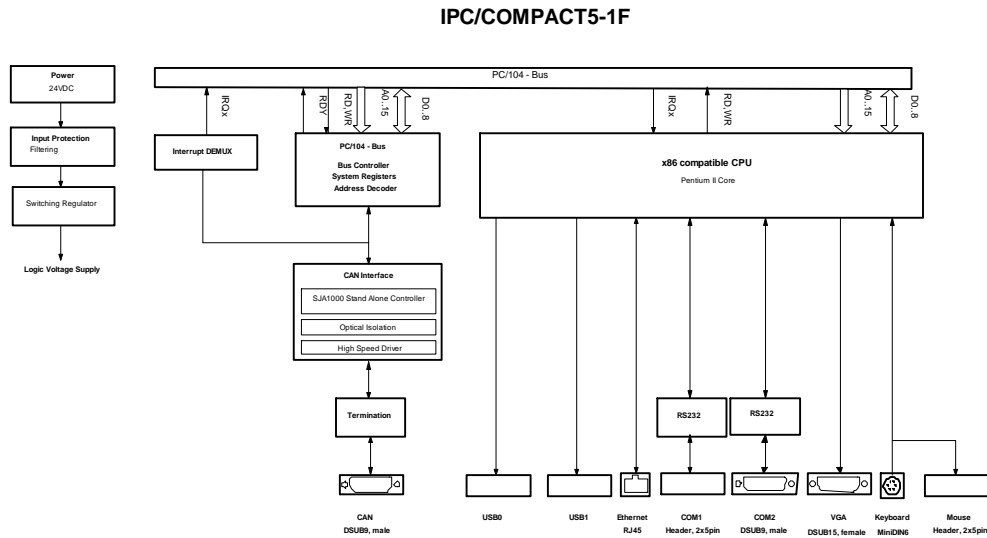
IPC/COMPACT5-1F

Power
24VDC

Input Protection
Filtering

Switching Regulator

Logic Voltage Supply

PC/104 - Bus

IRQx

RDY

RD,WR

A0..15

D0..8

Interrupt DEMUX

PC/104 - Bus
Bus Controller
System Registers
Address Decoder

IRQx

RD,WR

A0..15

D0..8

x86 compatible CPU
Pentium II Core

CAN Interface

SJA1000 Stand Alone Controller

Optical Isolation

High Speed Driver

Termination

RS232

RS232

CAN
DSUB9, male

USB0

USB1

Ethernet
RJ45

COM1
Header, 2x5pin

COM2
DSUB9, male

VGA
DSUB15, female

Keyboard
MiniDIN6

Mouse
Header, 2x5pin